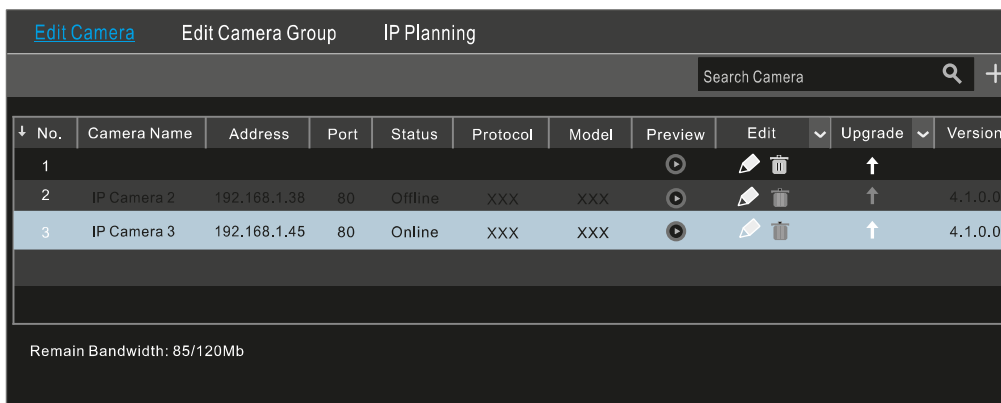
Edit Camera Edit Camera Group IP Planning

Search Camera

| No. | Camera Name | Address | Port | Status | Protocol | Model | Preview | Edit | Upgrade | Version |
|---|---|---|---|---|---|---|---|---|---|---|
| 1 | | | | | | | | | | |
| 2 | IP Camera 2 | 192.168.1.38 | 80 | Offline | XXX | XXX | | | | 4.1.0.0 |
| 3 | IP Camera 3 | 192.168.1.45 | 80 | Online | XXX | XXX | | | | 4.1.0.0 |

Remain Bandwidth: 85/120Mb